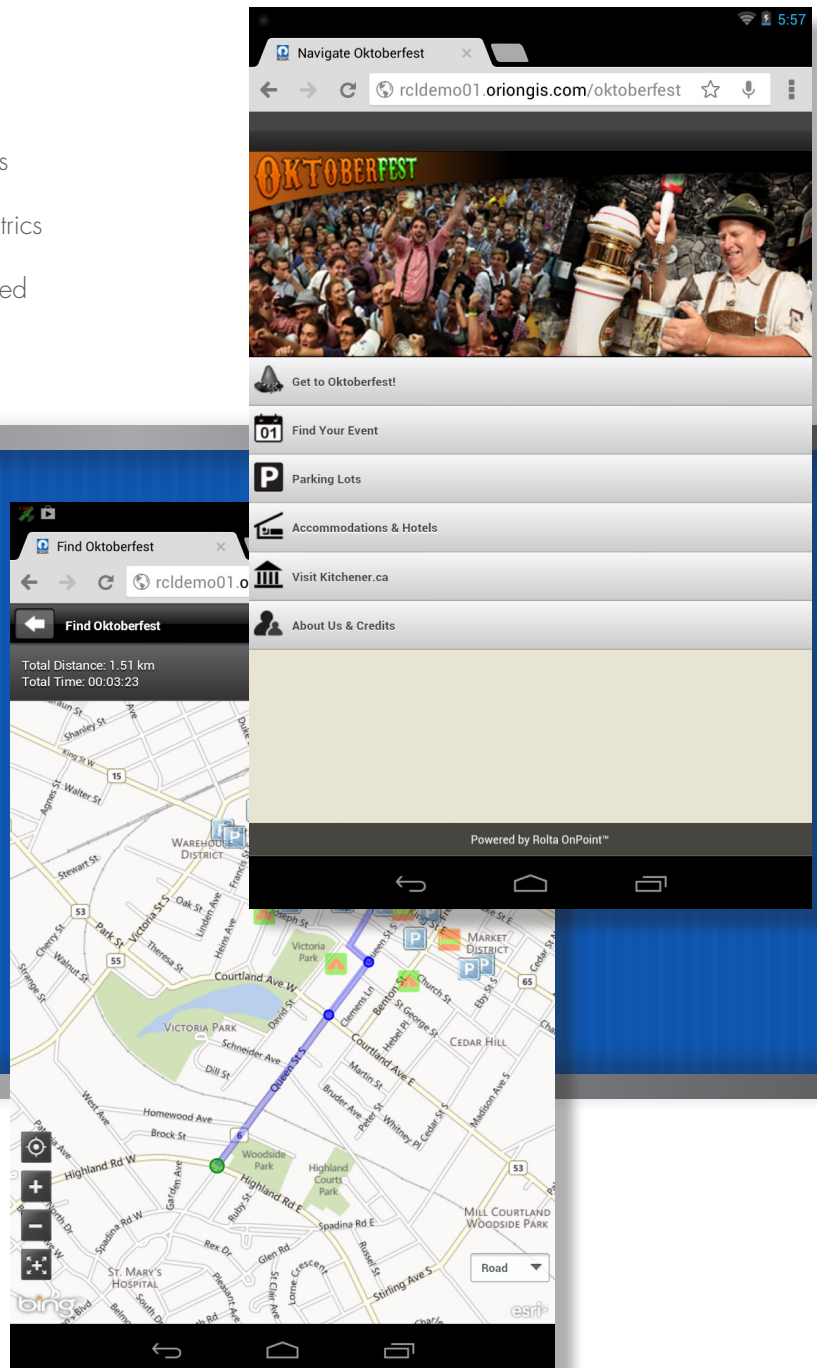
s

trics

ed

5:57

Navigate Oktoberfest

rcldemo01.oriongis.com/oktoberfest

OKTOBERFEST

Get to Oktoberfest!

01 Find Your Event

P Parking Lots

Accommodations & Hotels

Visit Kitchener.ca

About Us & Credits

Powered by Rolta OnPoint™

Find Oktoberfest

rcldemo01.o

Find Oktoberfest

Total Distance: 1.51 km
Total Time: 00:03:23

Shanley St
King St W
15
Walter St
Agnes St
Warehouse District
Stewart St
53
Oak St
Park St
Victoria St S
Theresa St
Linden Ave
Heins Ave
Cherry St
Walnut St
55
Strange St
Victoria Park
Courtland Ave W
Queen St S
Clemens Ln
Benton St
Market District
Church St
Eby St
Cedar St
65
St George St
Hebel Pl
Cedar Hill
Victoria Park
David St
Schneider Ave
Courtland Ave E
Dill St
Martin St
Bruder Ave
Peter St
Whitney Pl
Cedar St S
Madison Ave S
West Ave
Homewood Ave
Brock St
6
Woodside Park
Highland Courts Park
Highland Rd W
Garden Ave
Highland Rd E
53
Ruby St
Spadina Rd W
Spadina Rd E
Mill Courtland Woodside Park
Rex Dr
Glen Rd
St. Mary's Hospital
Lorne Crescent
St Clair Ave
Russel St
Stirling Ave S
Road
bing
esri